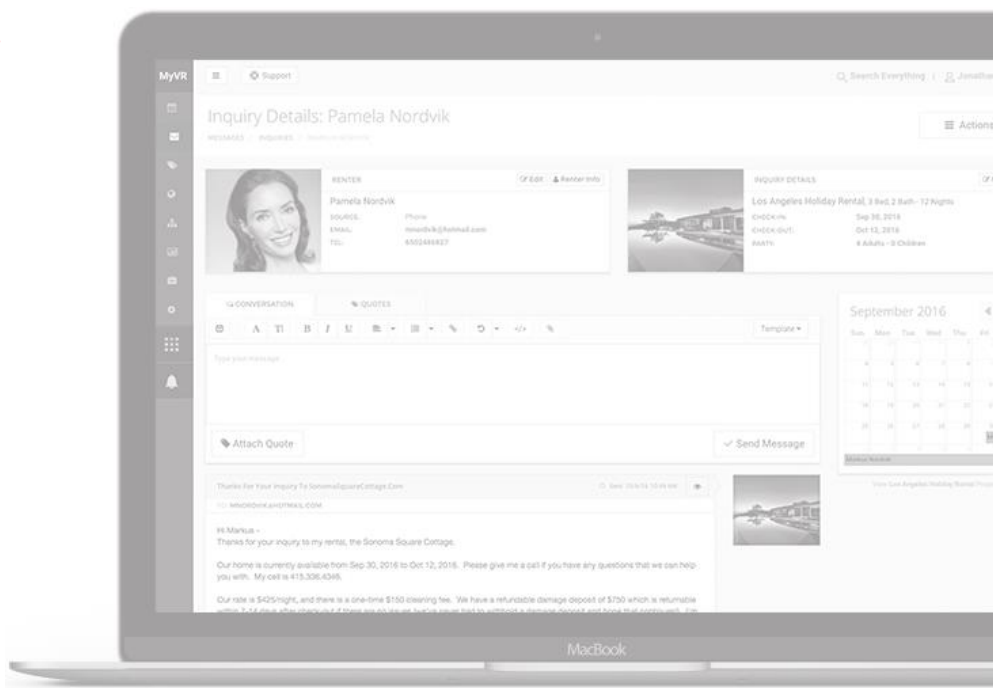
MyVR

Support

Search Everything | Jonathan

Inquiry Details: Pamela Nordvik

MESSAGES / INQUIRIES / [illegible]

Actions

RENTER

Edit | Renter Info

Pamela Nordvik

SOURCE: Phone

EMAIL: mnordvik@hotmail.com

TEL: 6502446827

INQUIRY DETAILS

Los Angeles Holiday Rental, 3 Bed, 2 Bath · 12 Nights

CHECK-IN: Sep 30, 2016

CHECK-OUT: Oct 12, 2016

PARTY: 4 Adults · 0 Children

CONVERSATION

QUOTES

Template

Type your message

Attach Quote

Send Message

September 2016

Sun Mon Tue Wed Thu Fri

Markus Nordvik

View Los Angeles Holiday Rental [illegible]

Thanks For Your Inquiry To SonomaSquareCottage.Com

MNORDVIK@HOTMAIL.COM

Hi Markus -
Thanks for your inquiry to my rental, the Sonoma Square Cottage.

Our home is currently available from Sep 30, 2016 to Oct 12, 2016. Please give me a call if you have any questions that we can help you with. My cell is 415.336.4346.

Our rate is $425/night, and there is a one-time $150 cleaning fee. We have a refundable damage deposit of $750 which is returnable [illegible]

MacBook